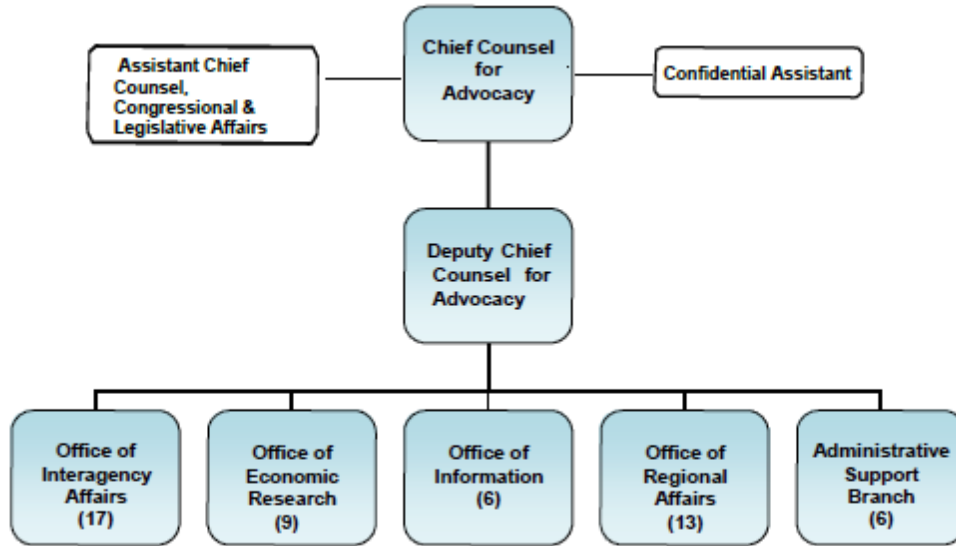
Chief Counsel for Advocacy

Assistant Chief Counsel, Congressional & Legislative Affairs

Confidential Assistant

Deputy Chief Counsel for Advocacy

Office of Interagency Affairs (17)

Office of Economic Research (9)

Office of Information (6)

Office of Regional Affairs (13)

Administrative Support Branch (6)